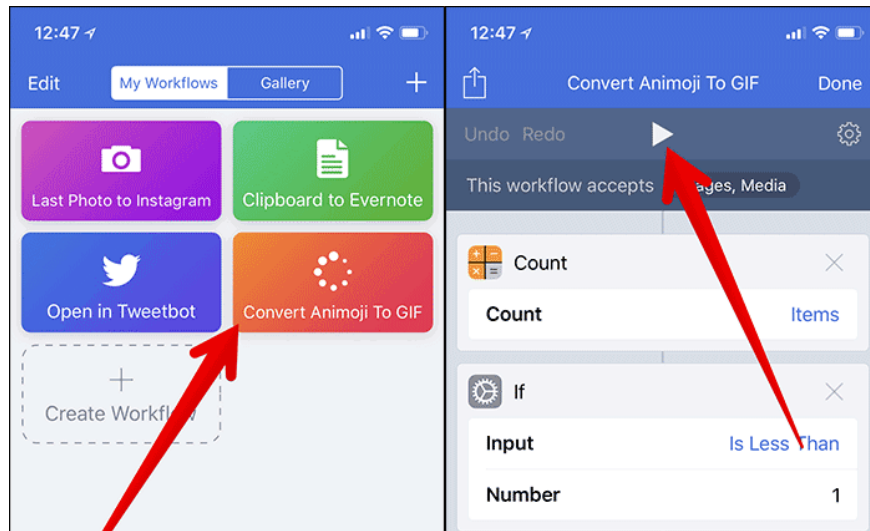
12:47

Edit

My Workflows

Gallery

Last Photo to Instagram

Clipboard to Evernote

Open in Tweetbot

Convert Animoji To GIF

Create Workflow

12:47

Convert Animoji To GIF

Done

Undo Redo

This workflow accepts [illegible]ages, Media

Count

Count

Items

If

Input

Is Less Than

Number

1